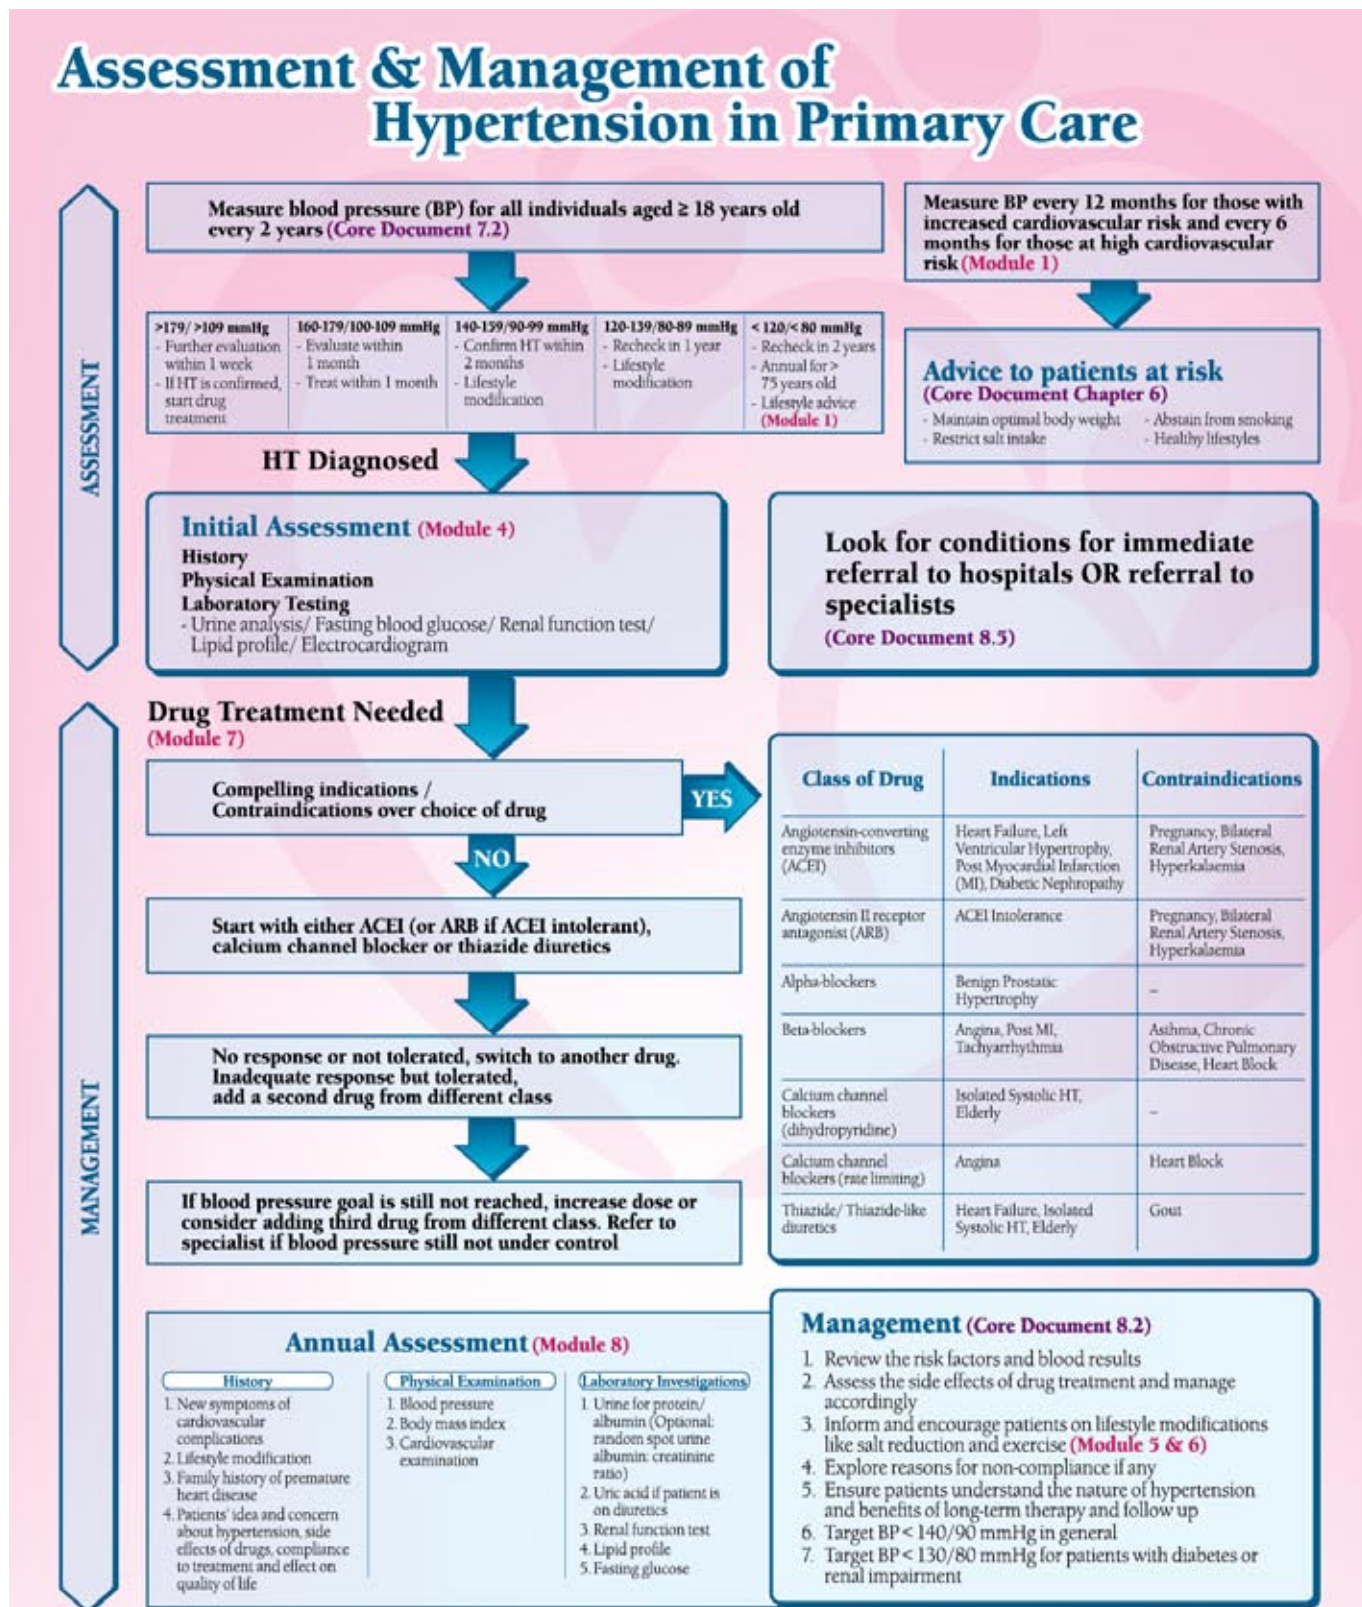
Assessment & Management of Hypertension in Primary Care

ASSESSMENT

Measure blood pressure (BP) for all individuals aged ≥ 18 years old every 2 years (Core Document 7.2)

Measure BP every 12 months for those with increased cardiovascular risk and every 6 months for those at high cardiovascular risk (Module 1)

| >179/ >109 mmHg | 160-179/100-109 mmHg | 140-159/90-99 mmHg | 120-139/80-89 mmHg | < 120/< 80 mmHg |
|---|---|---|---|---|
| - Further evaluation within 1 week - If HT is confirmed, start drug treatment | - Evaluate within 1 month - Treat within 1 month | - Confirm HT within 2 months - Lifestyle modification | - Recheck in 1 year - Lifestyle modification | - Recheck in 2 years - Annual for > 75 years old - Lifestyle advice (Module 1) |

Advice to patients at risk (Core Document Chapter 6)
- Maintain optimal body weight
- Restrict salt intake
- Abstain from smoking
- Healthy lifestyles

HT Diagnosed

Initial Assessment (Module 4)
History
Physical Examination
Laboratory Testing
- Urine analysis/ Fasting blood glucose/ Renal function test/ Lipid profile/ Electrocardiogram

Look for conditions for immediate referral to hospitals OR referral to specialists
(Core Document 8.5)

MANAGEMENT

Drug Treatment Needed
(Module 7)

Compelling indications / Contraindications over choice of drug

YES

NO

Start with either ACEI (or ARB if ACEI intolerant), calcium channel blocker or thiazide diuretics

No response or not tolerated, switch to another drug. Inadequate response but tolerated, add a second drug from different class

If blood pressure goal is still not reached, increase dose or consider adding third drug from different class. Refer to specialist if blood pressure still not under control

| Class of Drug | Indications | Contraindications |
|---|---|---|
| Angiotensin-converting enzyme inhibitors (ACEI) | Heart Failure, Left Ventricular Hypertrophy, Post Myocardial Infarction (MI), Diabetic Nephropathy | Pregnancy, Bilateral Renal Artery Stenosis, Hyperkalaemia |
| Angiotensin II receptor antagonist (ARB) | ACEI Intolerance | Pregnancy, Bilateral Renal Artery Stenosis, Hyperkalaemia |
| Alpha-blockers | Benign Prostatic Hypertrophy | - |
| Beta-blockers | Angina, Post MI, Tachyarrhythmia | Asthma, Chronic Obstructive Pulmonary Disease, Heart Block |
| Calcium channel blockers (dihydropyridine) | Isolated Systolic HT, Elderly | - |
| Calcium channel blockers (rate limiting) | Angina | Heart Block |
| Thiazide/ Thiazide-like diuretics | Heart Failure, Isolated Systolic HT, Elderly | Gout |

Annual Assessment (Module 8)

History
1. New symptoms of cardiovascular complications
2. Lifestyle modification
3. Family history of premature heart disease
4. Patients' idea and concern about hypertension, side effects of drugs, compliance to treatment and effect on quality of life

Physical Examination
1. Blood pressure
2. Body mass index
3. Cardiovascular examination

Laboratory Investigations
1. Urine for protein/ albumin (Optional: random spot urine albumin: creatinine ratio)
2. Uric acid if patient is on diuretics
3. Renal function test
4. Lipid profile
5. Fasting glucose

Management (Core Document 8.2)
1. Review the risk factors and blood results
2. Assess the side effects of drug treatment and manage accordingly
3. Inform and encourage patients on lifestyle modifications like salt reduction and exercise (Module 5 & 6)
4. Explore reasons for non-compliance if any
5. Ensure patients understand the nature of hypertension and benefits of long-term therapy and follow up
6. Target BP < 140/90 mmHg in general
7. Target BP < 130/80 mmHg for patients with diabetes or renal impairment